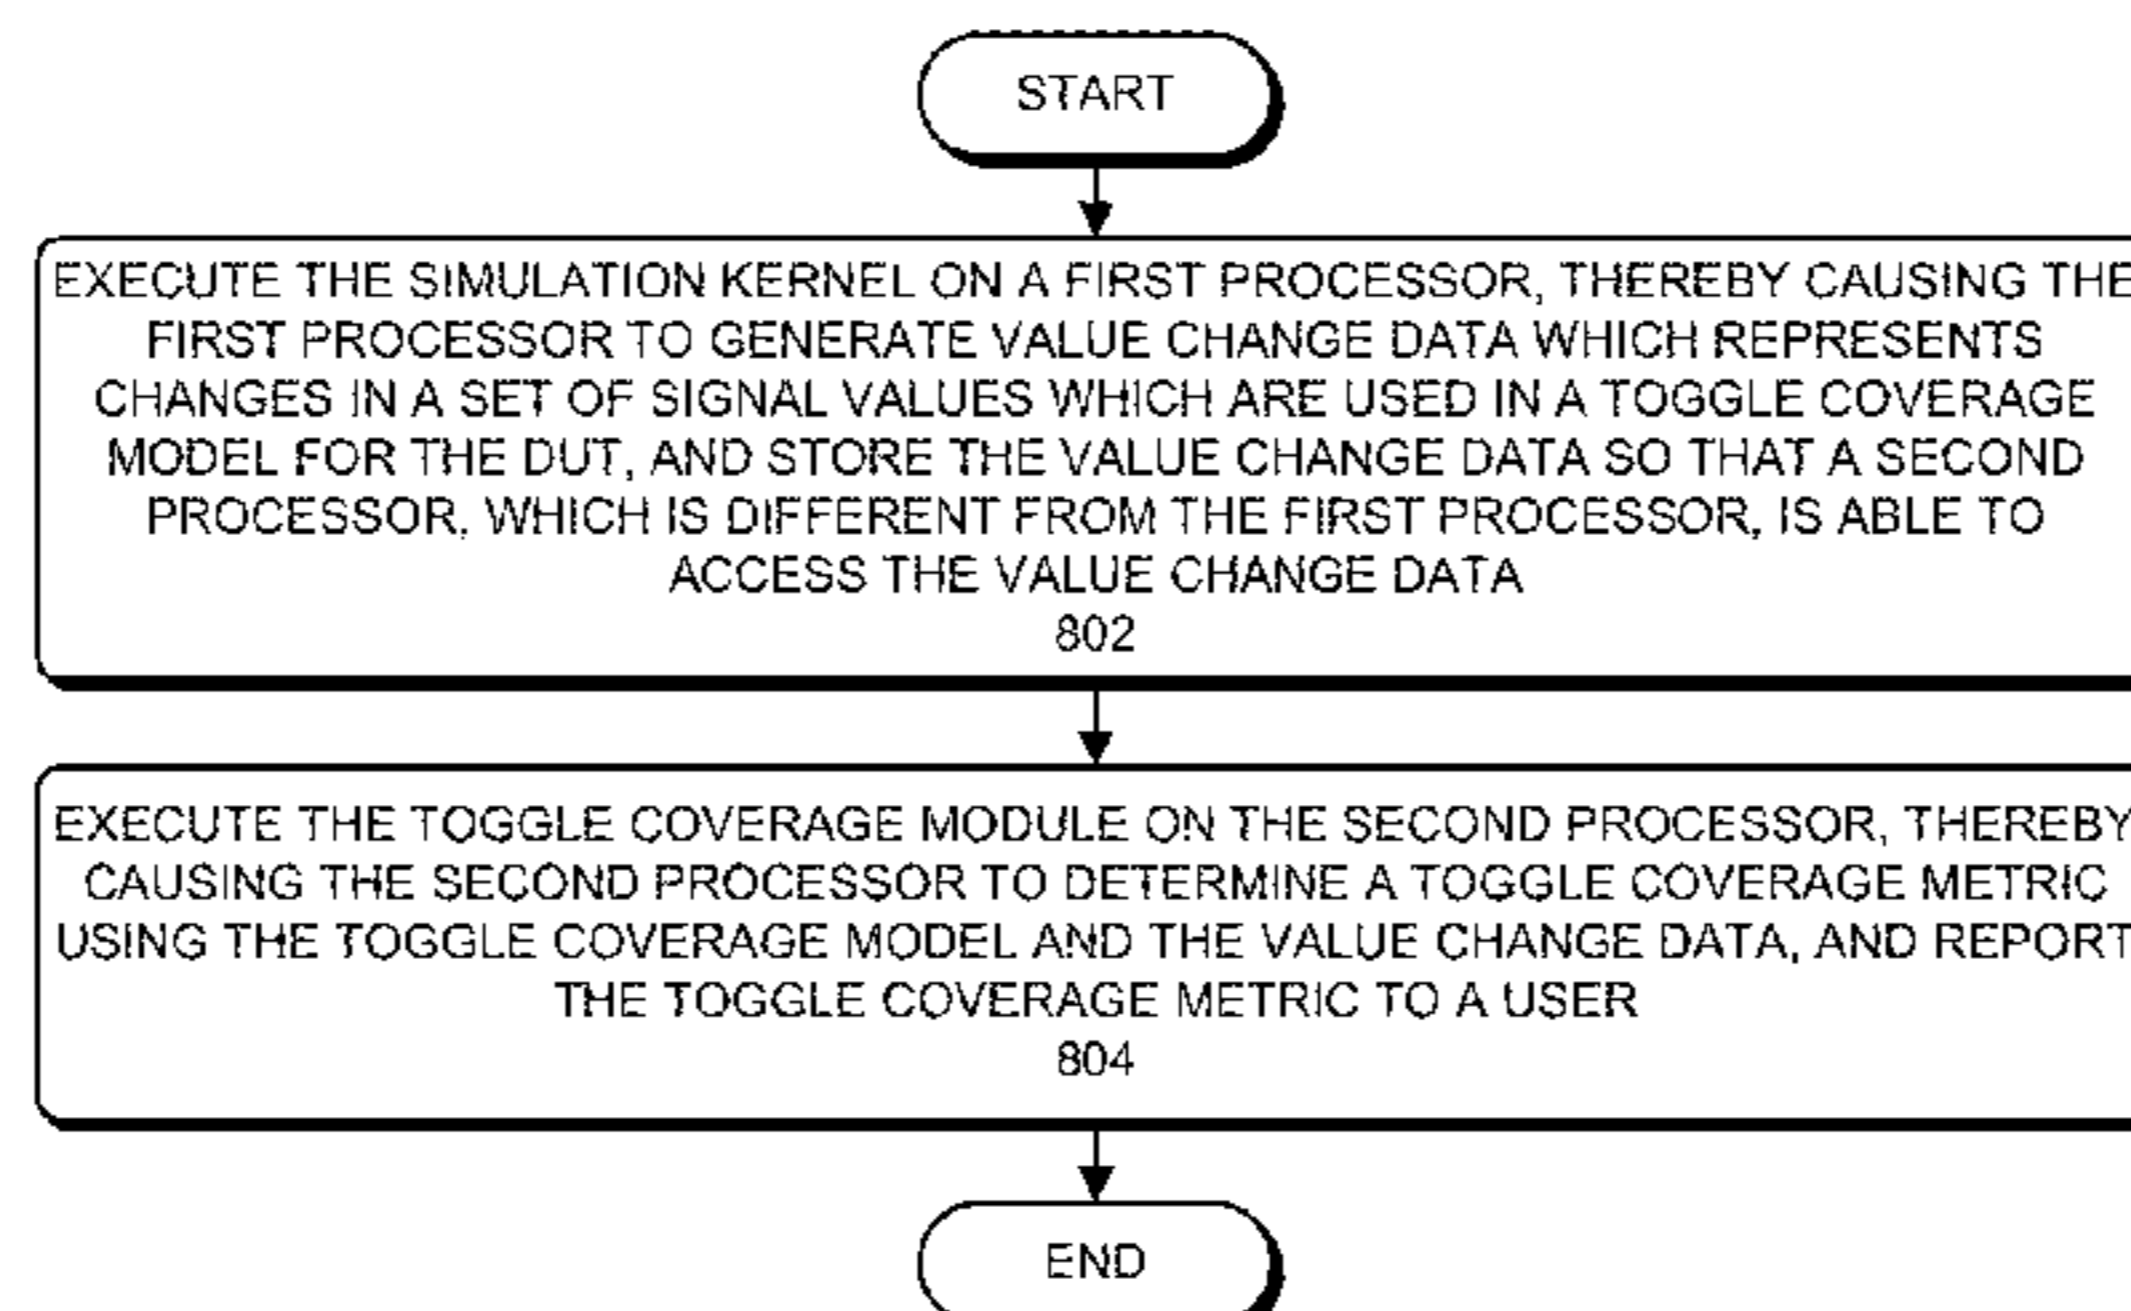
START

EXECUTE THE SIMULATION KERNEL ON A FIRST PROCESSOR, THEREBY CAUSING THE FIRST PROCESSOR TO GENERATE VALUE CHANGE DATA WHICH REPRESENTS CHANGES IN A SET OF SIGNAL VALUES WHICH ARE USED IN A TOGGLE COVERAGE MODEL FOR THE DUT, AND STORE THE VALUE CHANGE DATA SO THAT A SECOND PROCESSOR, WHICH IS DIFFERENT FROM THE FIRST PROCESSOR, IS ABLE TO ACCESS THE VALUE CHANGE DATA
802

EXECUTE THE TOGGLE COVERAGE MODULE ON THE SECOND PROCESSOR, THEREBY CAUSING THE SECOND PROCESSOR TO DETERMINE A TOGGLE COVERAGE METRIC USING THE TOGGLE COVERAGE MODEL AND THE VALUE CHANGE DATA, AND REPORT THE TOGGLE COVERAGE METRIC TO A USER
804

END